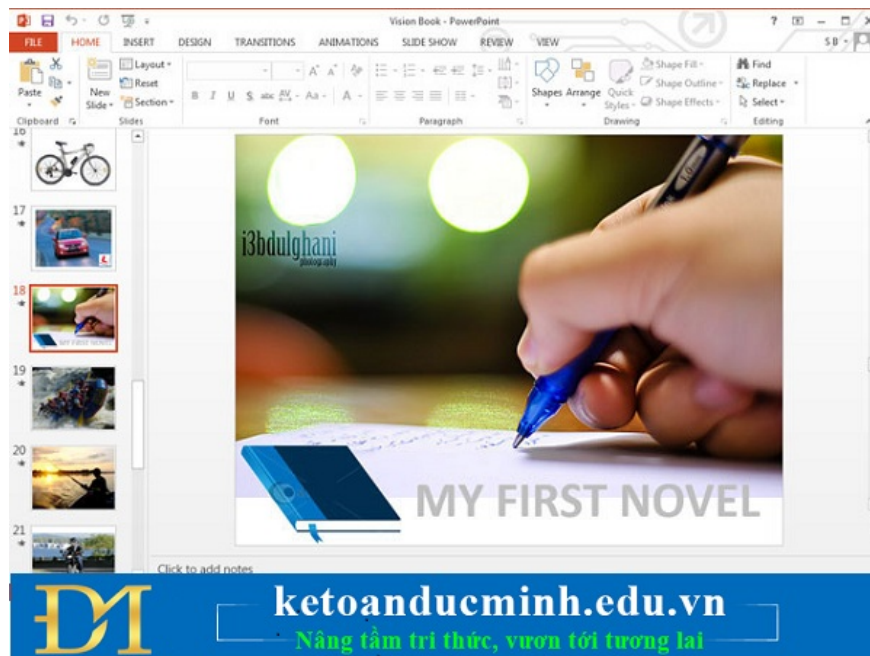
Vision Book - PowerPoint

FILE HOME INSERT DESIGN TRANSITIONS ANIMATIONS SLIDE SHOW REVIEW VIEW

Paste Clipboard New Slide Layout Reset Section Slides Font Paragraph Shapes Arrange Quick Styles Shape Fill Shape Outline Shape Effects Drawing Find Replace Select Editing

16 17 18 19 20 21

i3bdulghani
photography

MY FIRST NOVEL

Click to add notes

DM
ketoanducminh.edu.vn
Nâng tầm tri thức, vươn tới tương lai